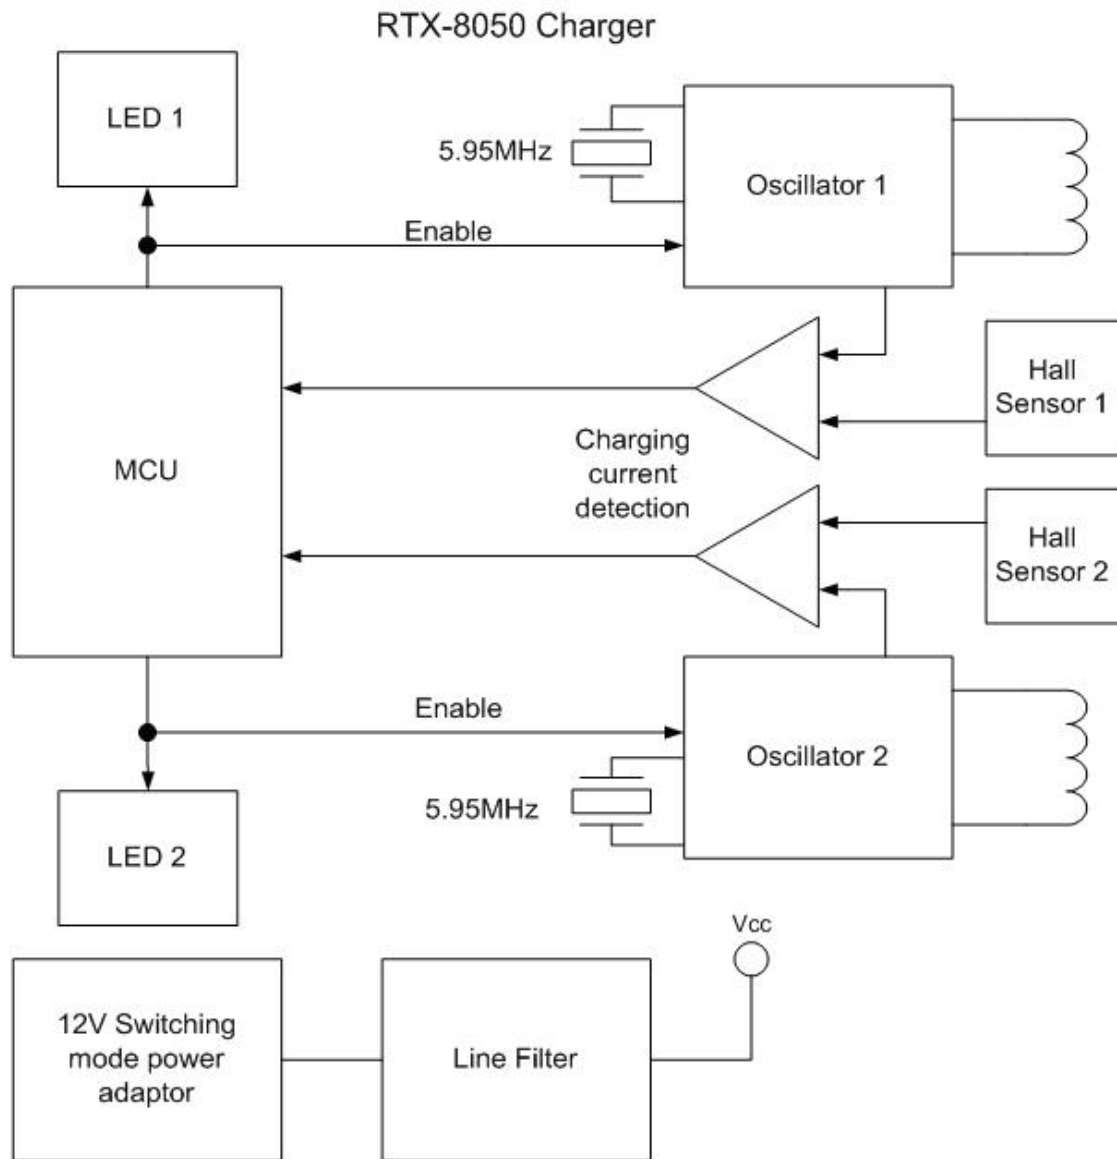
RTX-8050 Charger

LED 1

5.95MHz

Oscillator 1

Enable

Hall Sensor 1

MCU

Charging current detection

Hall Sensor 2

Enable

Oscillator 2

5.95MHz

LED 2

Vcc

12V Switching mode power adaptor

Line Filter